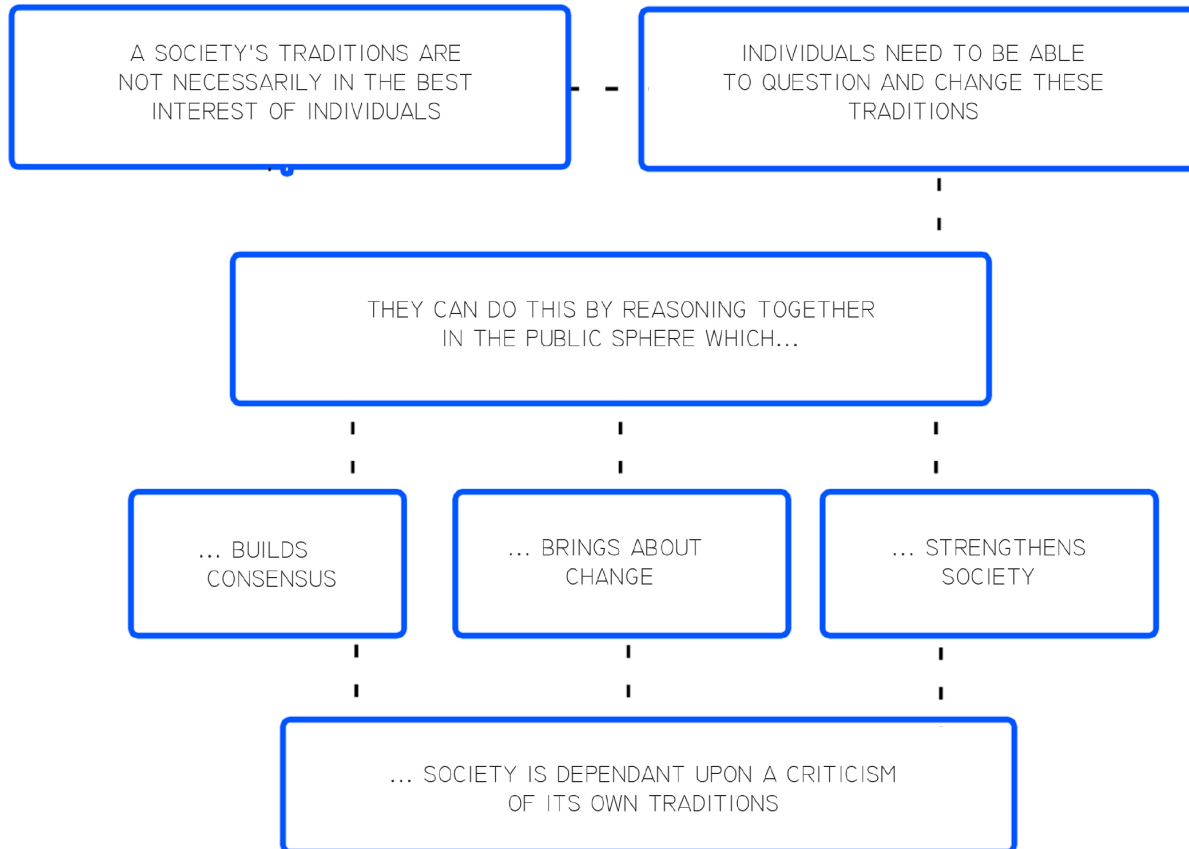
A SOCIETY'S TRADITIONS ARE NOT NECESSARILY IN THE BEST INTEREST OF INDIVIDUALS

INDIVIDUALS NEED TO BE ABLE TO QUESTION AND CHANGE THESE TRADITIONS

THEY CAN DO THIS BY REASONING TOGETHER IN THE PUBLIC SPHERE WHICH...

... BUILDS CONSENSUS

... BRINGS ABOUT CHANGE

... STRENGTHENS SOCIETY

... SOCIETY IS DEPENDANT UPON A CRITICISM OF ITS OWN TRADITIONS